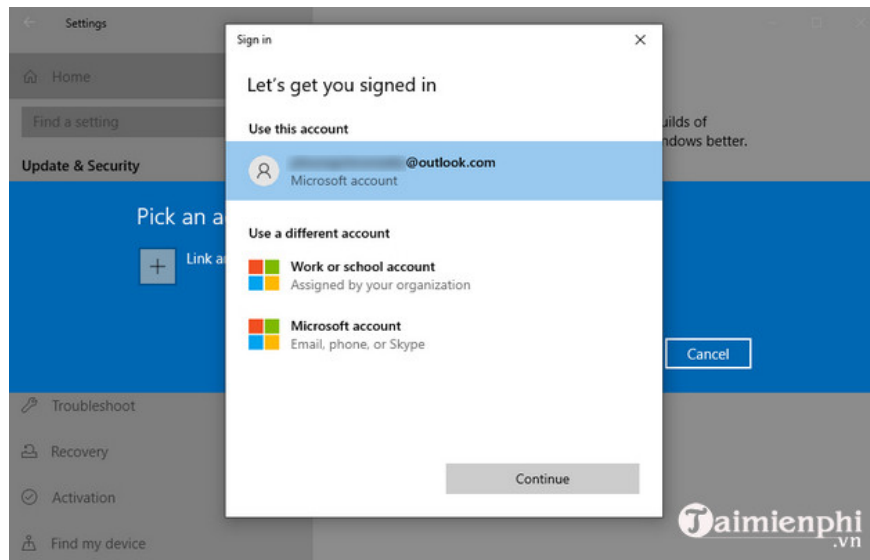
Settings

Home

Find a setting

Update & Security

Pick an a

Link a

Troubleshoot

Recovery

Activation

Find my device

uilds of
ndows better.

Cancel

Sign in

Let's get you signed in

Use this account

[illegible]@outlook.com
Microsoft account

Use a different account

Work or school account
Assigned by your organization

Microsoft account
Email, phone, or Skype

Continue

Taimienphi.vn